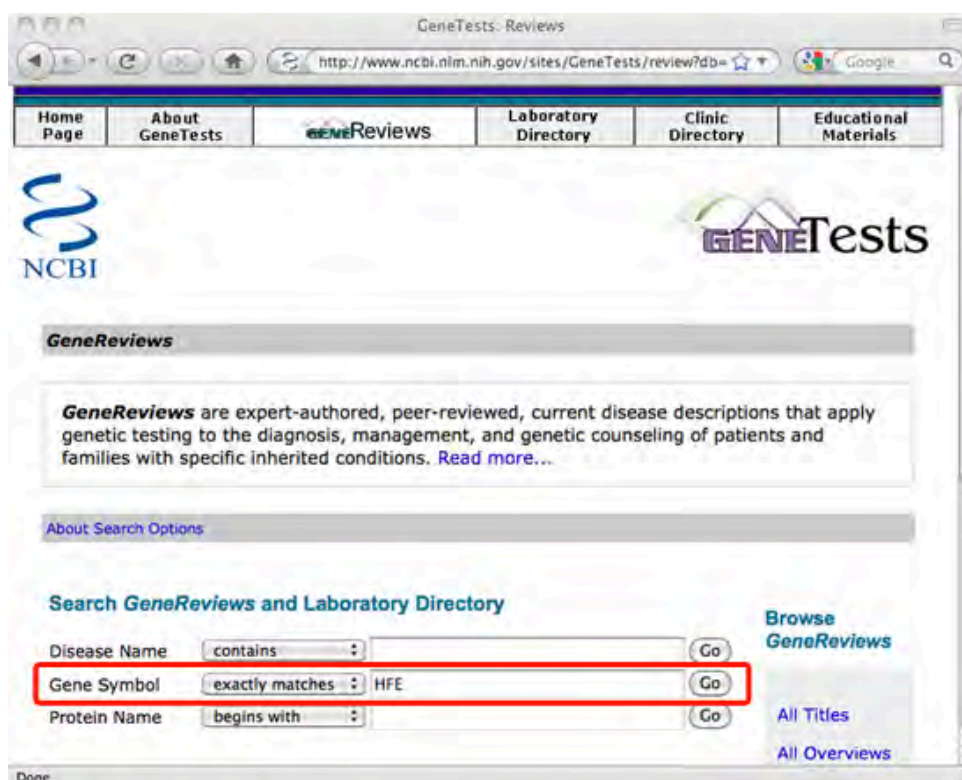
GeneTests: Reviews

http://www.ncbi.nlm.nih.gov/sites/GeneTests/review?db=

Google

| Home Page | About GeneTests | GENEReviews | Laboratory Directory | Clinic Directory | Educational Materials |
|---|---|---|---|---|---|

NCBI

GENETests

GeneReviews

**GeneReviews** are expert-authored, peer-reviewed, current disease descriptions that apply genetic testing to the diagnosis, management, and genetic counseling of patients and families with specific inherited conditions. Read more...

About Search Options

Search *GeneReviews* and Laboratory Directory

Disease Name contains Go

Gene Symbol exactly matches HFE Go

Protein Name begins with Go

Browse *GeneReviews*

All Titles

All Overviews

Done